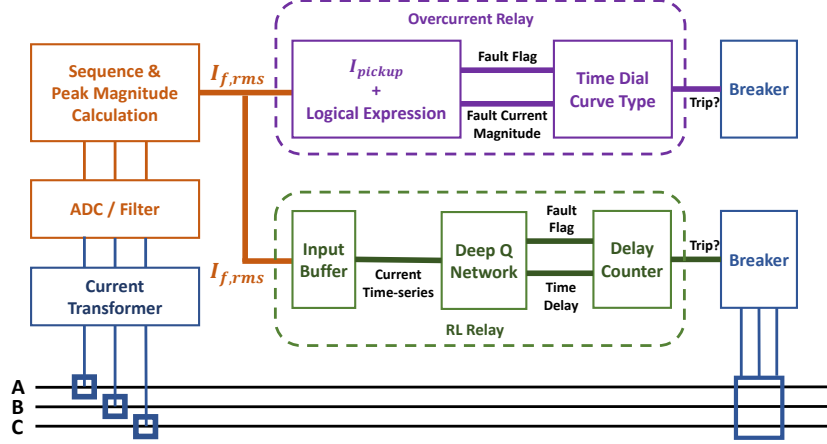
Overcurrent Relay

Sequence & Peak Magnitude Calculation

$I_{f,rms}$

$I_{pickup}$ + Logical Expression

Fault Flag

Fault Current Magnitude

Time Dial Curve Type

Trip?

Breaker

ADC / Filter

Current Transformer

$I_{f,rms}$

Input Buffer

Current Time-series

Deep Q Network

Fault Flag

Time Delay

Delay Counter

Trip?

Breaker

RL Relay

A

B

C